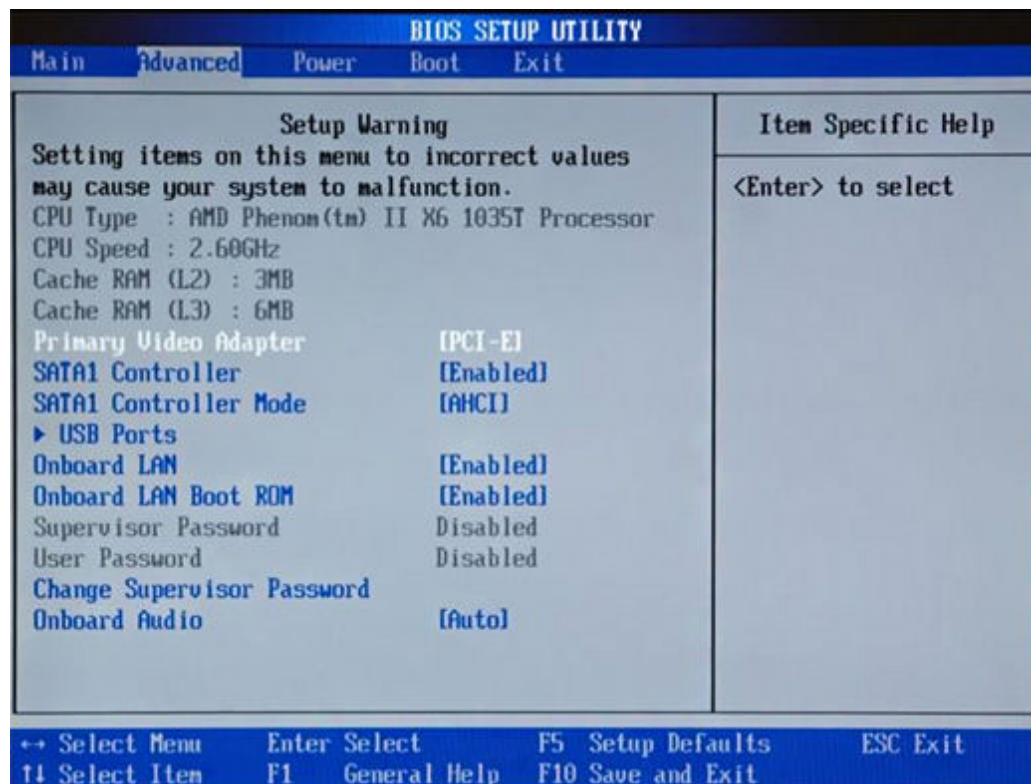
BIOS SETUP UTILITY

Main Advanced Power Boot Exit

Setup Warning
Setting items on this menu to incorrect values may cause your system to malfunction.

CPU Type : AMD Phenom(tm) II X6 1035T Processor
CPU Speed : 2.60GHz
Cache RAM (L2) : 3MB
Cache RAM (L3) : 6MB

| | |
|---|---|
| Primary Video Adapter | [PCI-E] |
| SATA1 Controller | [Enabled] |
| SATA1 Controller Mode | [AHCI] |
| ▶ USB Ports | |
| Onboard LAN | [Enabled] |
| Onboard LAN Boot ROM | [Enabled] |
| Supervisor Password | Disabled |
| User Password | Disabled |
| Change Supervisor Password | |
| Onboard Audio | [Auto] |

Item Specific Help

<Enter> to select

↔ Select Menu Enter Select F5 Setup Defaults ESC Exit
↑↓ Select Item F1 General Help F10 Save and Exit